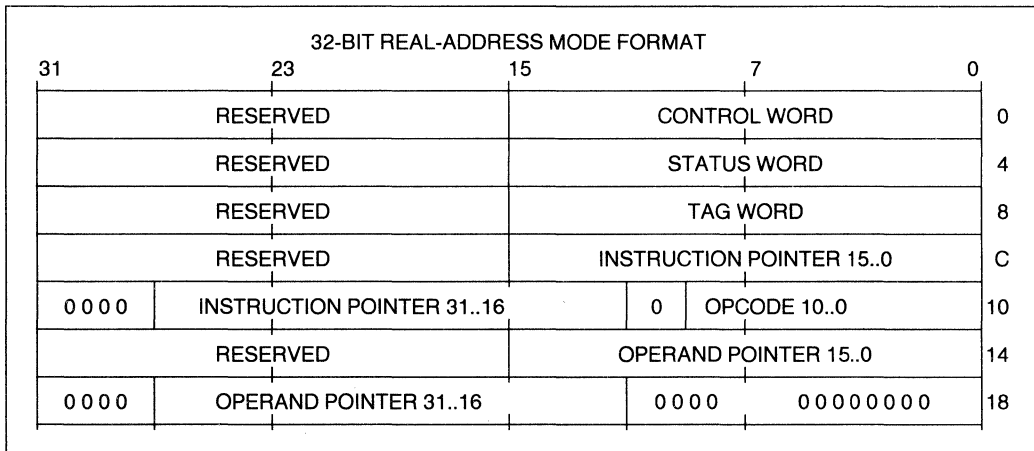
32-BIT REAL-ADDRESS MODE FORMAT

31 23 15 7 0

| | | | | |
|---|---|---|---|---|
| RESERVED | | CONTROL WORD | | 0 |
| RESERVED | | STATUS WORD | | 4 |
| RESERVED | | TAG WORD | | 8 |
| RESERVED | | INSTRUCTION POINTER 15..0 | | C |
| 0000 | INSTRUCTION POINTER 31..16 | 0 | OPCODE 10..0 | 10 |
| RESERVED | | OPERAND POINTER 15..0 | | 14 |
| 0000 | OPERAND POINTER 31..16 | 0000 | 00000000 | 18 |